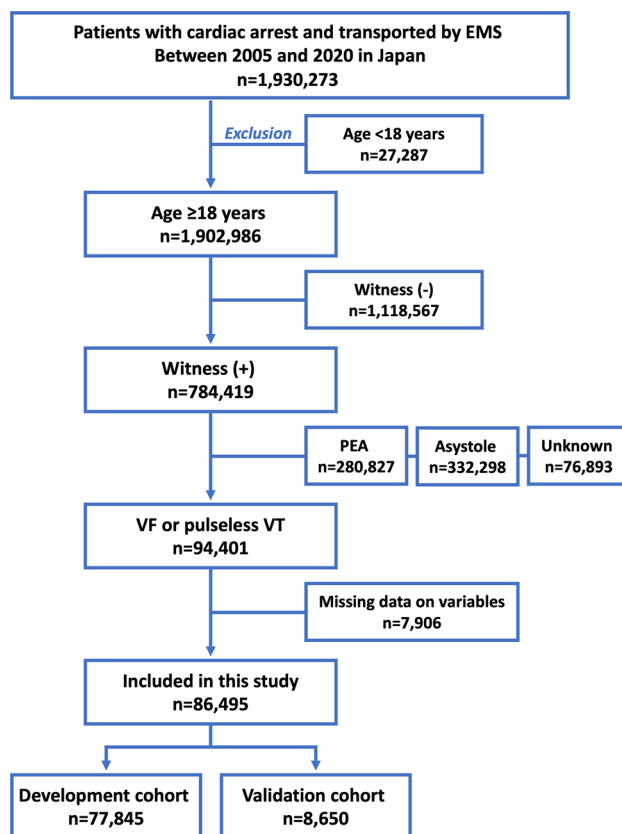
Patients with cardiac arrest and transported by EMS Between 2005 and 2020 in Japan
n=1,930,273

Exclusion

Age <18 years
n=27,287

Age ≥18 years
n=1,902,986

Witness (-)
n=1,118,567

Witness (+)
n=784,419

PEA
n=280,827

Asystole
n=332,298

Unknown
n=76,893

VF or pulseless VT
n=94,401

Missing data on variables
n=7,906

Included in this study
n=86,495

Development cohort
n=77,845

Validation cohort
n=8,650